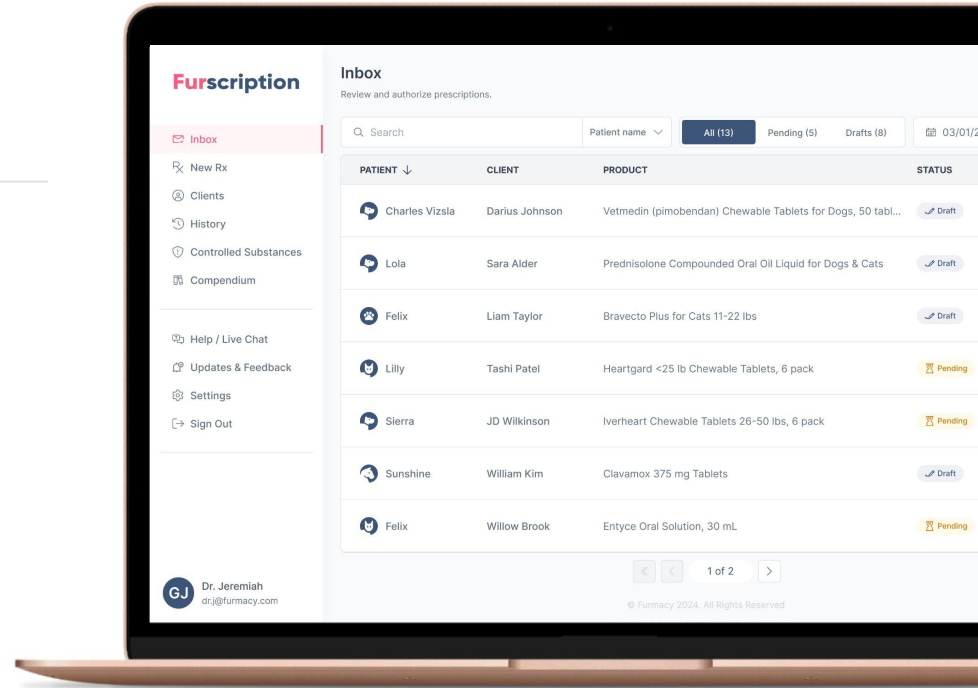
Furscription

Inbox
New Rx
Clients
History
Controlled Substances
Compendium

Help / Live Chat
Updates & Feedback
Settings
Sign Out

GJ Dr. Jeremiah
dr.j@furmacy.com

Inbox
Review and authorize prescriptions.

Search | Patient name | All (13) | Pending (5) | Drafts (8) | 03/01/2

| PATIENT | CLIENT | PRODUCT | STATUS |
|---|---|---|---|
| Charles Vizsla | Darius Johnson | Vetmedin (pimobendan) Chewable Tablets for Dogs, 50 tabl... | Draft |
| Lola | Sara Alder | Prednisolone Compounded Oral Oil Liquid for Dogs & Cats | Draft |
| Felix | Liam Taylor | Bravecto Plus for Cats 11-22 lbs | Draft |
| Lilly | Tashi Patel | Heartgard <25 lb Chewable Tablets, 6 pack | Pending |
| Sierra | JD Wilkinson | Iverheart Chewable Tablets 26-50 lbs, 6 pack | Pending |
| Sunshine | William Kim | Clavamox 375 mg Tablets | Draft |
| Felix | Willow Brook | Entyce Oral Solution, 30 mL | Pending |

1 of 2

© Furmacy 2024. All Rights Reserved